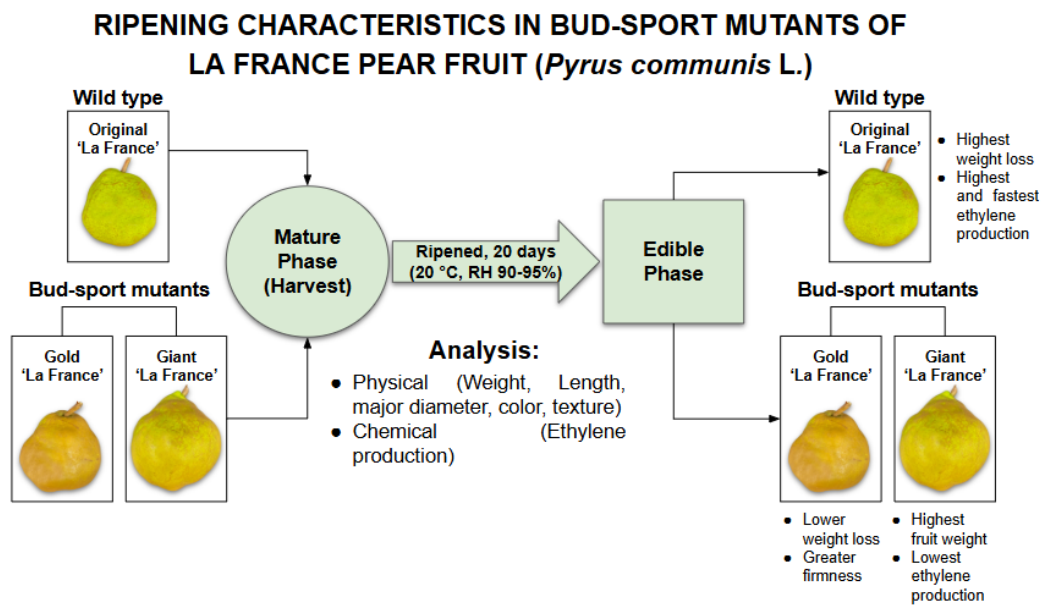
RIPENING CHARACTERISTICS IN BUD-SPORT MUTANTS OF LA FRANCE PEAR FRUIT (*Pyrus communis* L.)

Wild type

Original 'La France'

Bud-sport mutants

Gold 'La France'

Giant 'La France'

Mature Phase (Harvest)

Ripened, 20 days (20 °C, RH 90-95%)

Edible Phase

Analysis:

- Physical (Weight, Length, major diameter, color, texture)
- Chemical (Ethylene production)

Wild type

Original 'La France'

- Highest weight loss
- Highest and fastest ethylene production

Bud-sport mutants

Gold 'La France'

Giant 'La France'

- Lower weight loss
- Greater firmness

- Highest fruit weight
- Lowest ethylene production